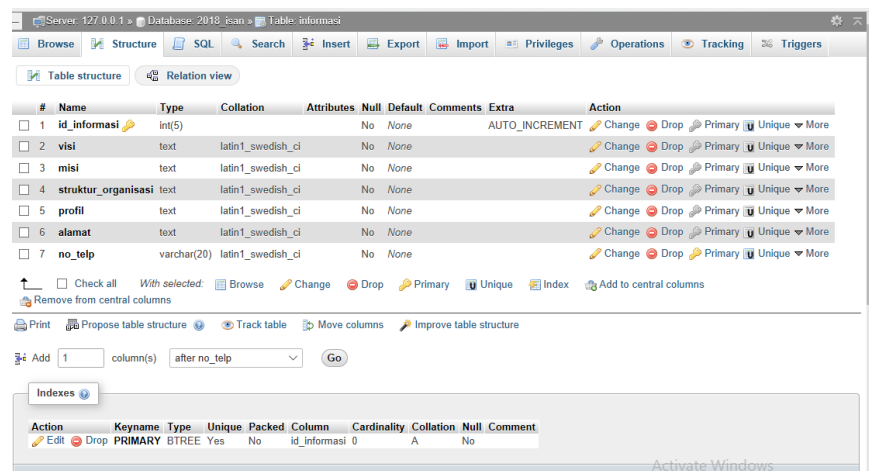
Server: 127.0.0.1 » Database: 2018_isan » Table: informasi

Browse | Structure | SQL | Search | Insert | Export | Import | Privileges | Operations | Tracking | Triggers

Table structure | Relation view

| | # | Name | Type | Collation | Attributes | Null | Default | Comments | Extra | Action |
|---|---|---|---|---|---|---|---|---|---|---|
| ☐ | 1 | id_informasi | int(5) | | | No | None | | AUTO_INCREMENT | Change Drop Primary Unique More |
| ☐ | 2 | visi | text | latin1_swedish_ci | | No | None | | | Change Drop Primary Unique More |
| ☐ | 3 | misi | text | latin1_swedish_ci | | No | None | | | Change Drop Primary Unique More |
| ☐ | 4 | struktur_organisasi | text | latin1_swedish_ci | | No | None | | | Change Drop Primary Unique More |
| ☐ | 5 | profil | text | latin1_swedish_ci | | No | None | | | Change Drop Primary Unique More |
| ☐ | 6 | alamat | text | latin1_swedish_ci | | No | None | | | Change Drop Primary Unique More |
| ☐ | 7 | no_telp | varchar(20) | latin1_swedish_ci | | No | None | | | Change Drop Primary Unique More |

Check all With selected: Browse Change Drop Primary Unique Index Add to central columns
Remove from central columns

Print Propose table structure Track table Move columns Improve table structure

Add 1 column(s) after no_telp Go

Indexes

| Action | Keyname | Type | Unique | Packed | Column | Cardinality | Collation | Null | Comment |
|---|---|---|---|---|---|---|---|---|---|
| Edit Drop | PRIMARY | BTREE | Yes | No | id_informasi | 0 | A | No | |

Activate Windows